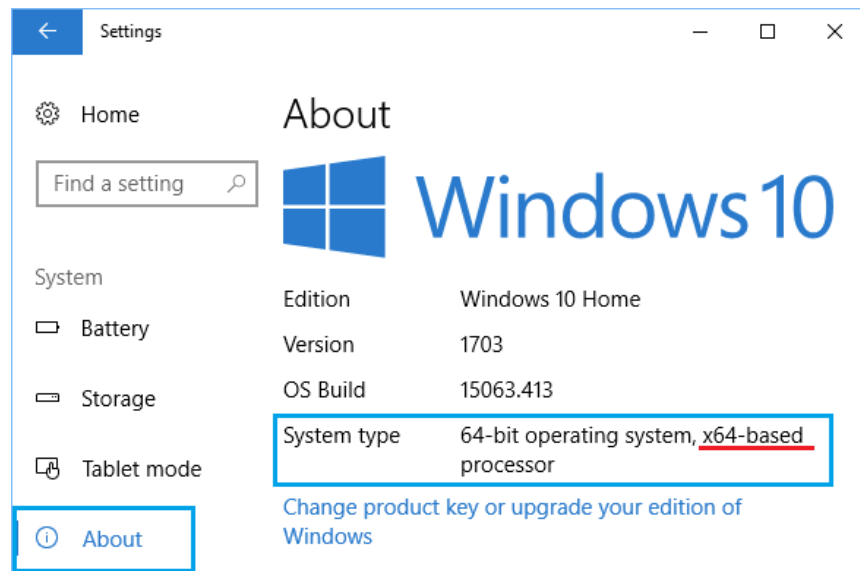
Settings

Home

Find a setting

System

Battery

Storage

Tablet mode

About

About

Windows 10

| Edition | Windows 10 Home |
|---|---|
| Version | 1703 |
| OS Build | 15063.413 |
| System type | 64-bit operating system, x64-based processor |

Change product key or upgrade your edition of Windows